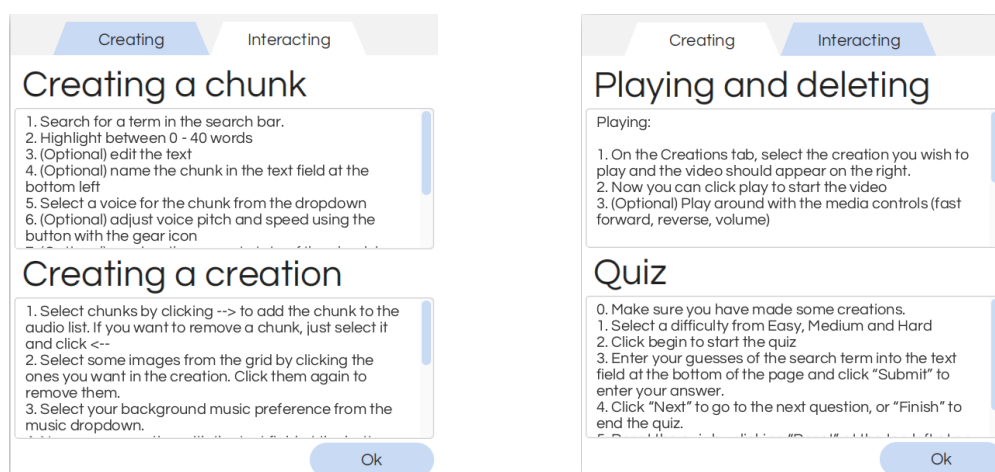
Creating Interacting

Creating a chunk

1. Search for a term in the search bar.
2. Highlight between 0 - 40 words
3. (Optional) edit the text
4. (Optional) name the chunk in the text field at the bottom left
5. Select a voice for the chunk from the dropdown
6. (Optional) adjust voice pitch and speed using the button with the gear icon
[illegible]

Creating a creation

1. Select chunks by clicking --> to add the chunk to the audio list. If you want to remove a chunk, just select it and click <--
2. Select some images from the grid by clicking the ones you want in the creation. Click them again to remove them.
3. Select your background music preference from the music dropdown.
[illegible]

Ok

Creating Interacting

Playing and deleting

Playing:

1. On the Creations tab, select the creation you wish to play and the video should appear on the right.
2. Now you can click play to start the video
3. (Optional) Play around with the media controls (fast forward, reverse, volume)

Quiz

0. Make sure you have made some creations.
1. Select a difficulty from Easy, Medium and Hard
2. Click begin to start the quiz
3. Enter your guesses of the search term into the text field at the bottom of the page and click “Submit” to enter your answer.
4. Click “Next” to go to the next question, or “Finish” to end the quiz.
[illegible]

Ok